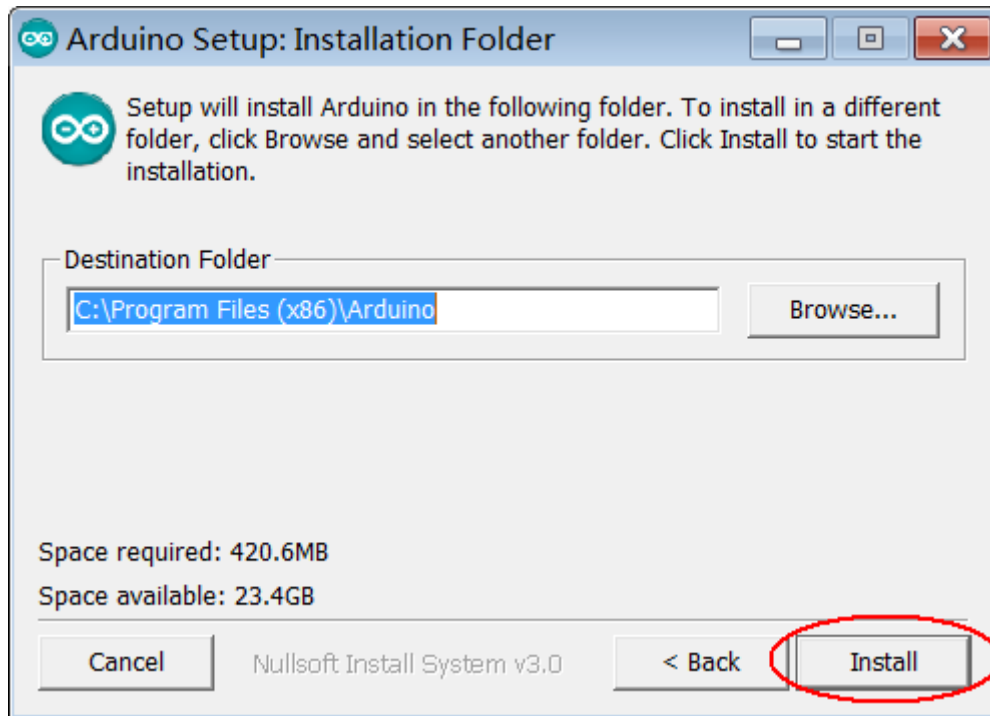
Arduino Setup: Installation Folder

Setup will install Arduino in the following folder. To install in a different folder, click Browse and select another folder. Click Install to start the installation.

Destination Folder

C:\Program Files (x86)\Arduino

Browse...

Space required: 420.6MB

Space available: 23.4GB

Cancel

Nullsoft Install System v3.0

< Back

Install